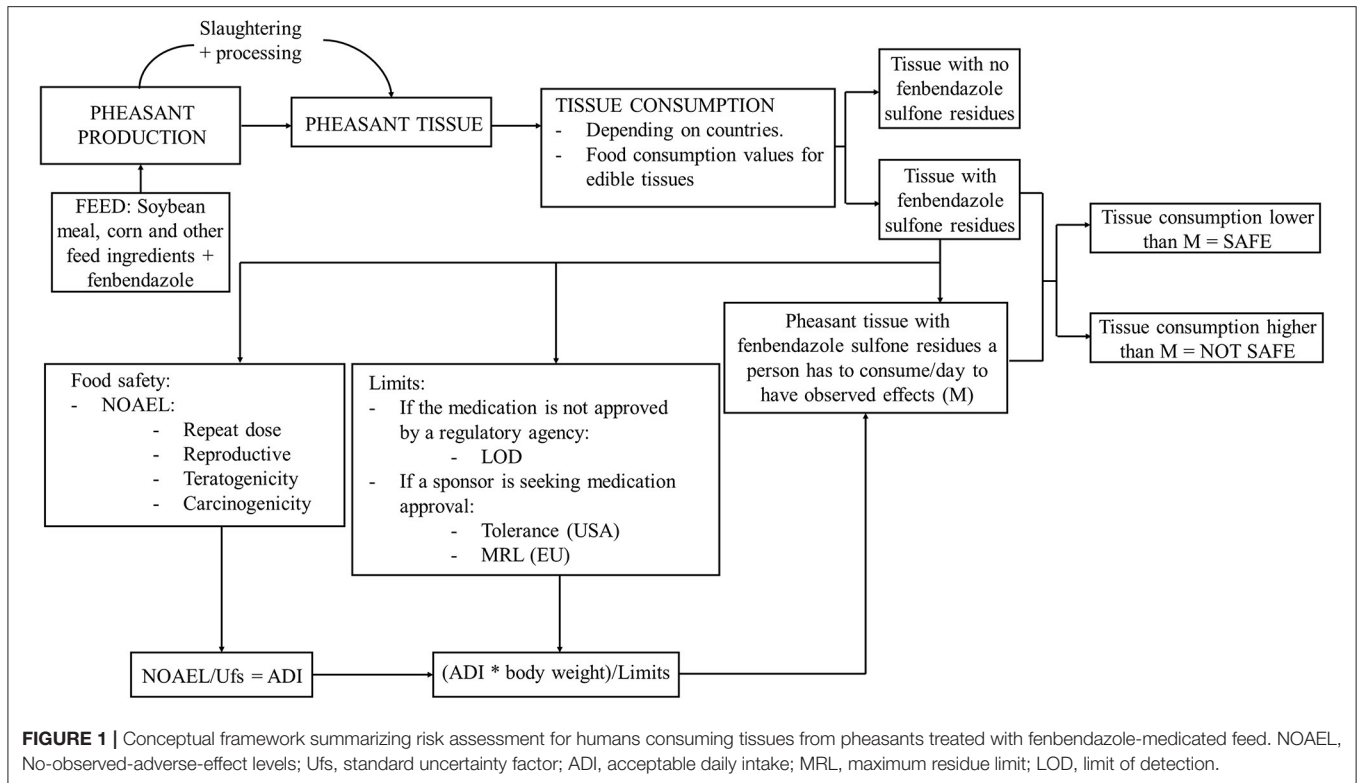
Slaughtering + processing

PHEASANT PRODUCTION

PHEASANT TISSUE

TISSUE CONSUMPTION
- Depending on countries.
- Food consumption values for edible tissues

Tissue with no fenbendazole sulfone residues

Tissue with fenbendazole sulfone residues

FEED: Soybean meal, corn and other feed ingredients + fenbendazole

Tissue consumption lower than M = SAFE

Tissue consumption higher than M = NOT SAFE

Pheasant tissue with fenbendazole sulfone residues a person has to consume/day to have observed effects (M)

Food safety:
- NOAEL:
  - Repeat dose
  - Reproductive
  - Teratogenicity
  - Carcinogenicity

Limits:
- If the medication is not approved by a regulatory agency:
  - LOD
- If a sponsor is seeking medication approval:
  - Tolerance (USA)
  - MRL (EU)

NOAEL/Ufs = ADI

(ADI * body weight)/Limits

**FIGURE 1 |** Conceptual framework summarizing risk assessment for humans consuming tissues from pheasants treated with fenbendazole-medicated feed. NOAEL, No-observed-adverse-effect levels; Ufs, standard uncertainty factor; ADI, acceptable daily intake; MRL, maximum residue limit; LOD, limit of detection.